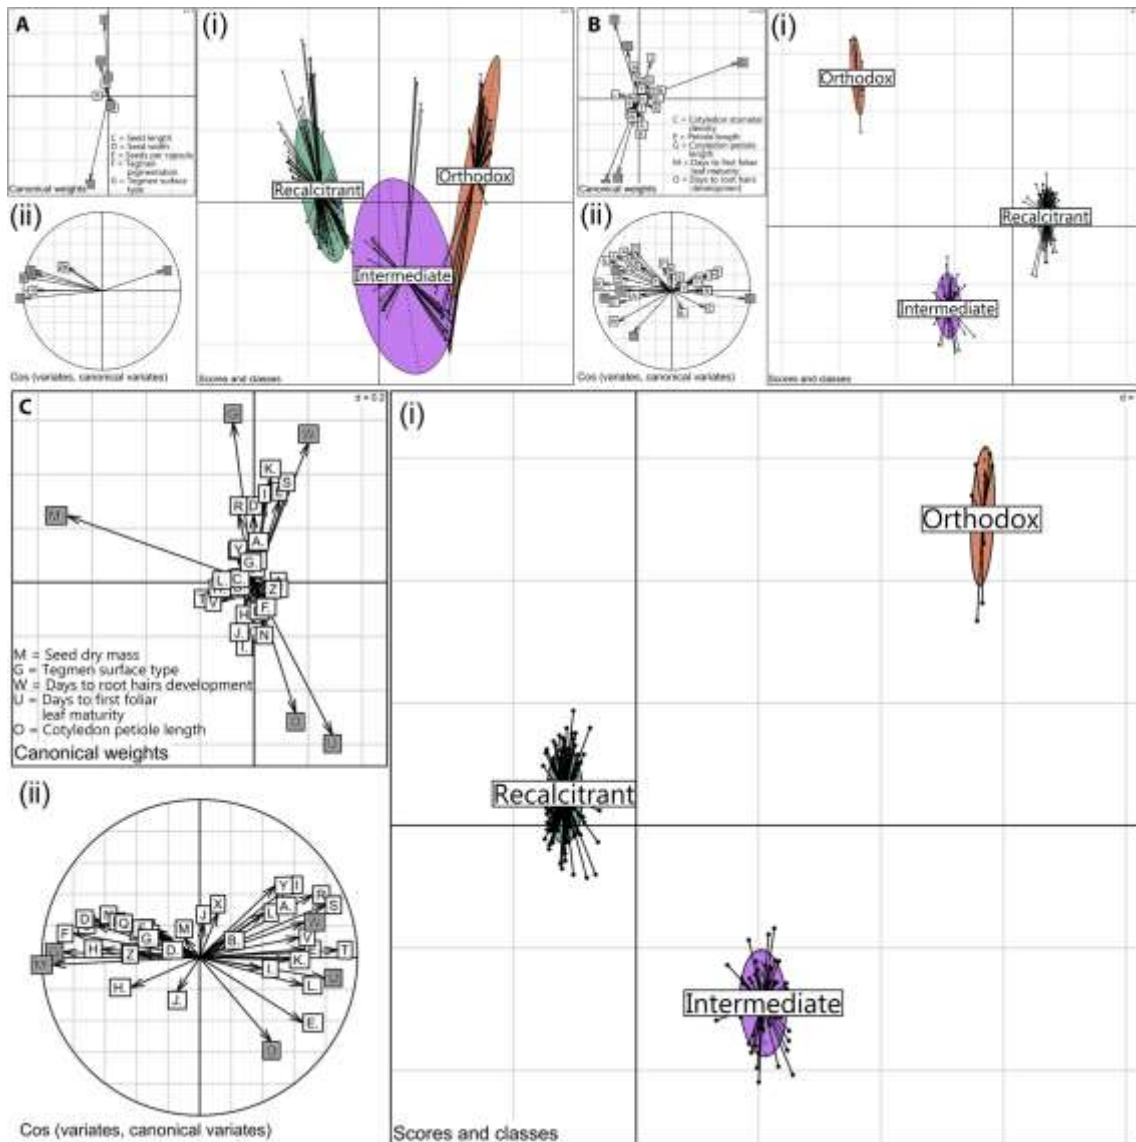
A

C = Seed length
D = Seed width
E = Seeds per capsule
F = Tegmen pigmentation
G = Tegmen surface type

Canonical weights

(ii)

Cos (variates, canonical variates)

(i)

Recalcitrant

Orthodox

Intermediate

Scores and classes

B

C = Cotyledon stomatal density
E = Petiole length
G = Cotyledon petiole length
M = Days to first foliar leaf maturity
O = Days to root hairs development

Canonical weights

(ii)

Cos (variates, canonical variates)

(i)

Orthodox

Recalcitrant

Intermediate

Scores and classes

C

d = 0.2

M = Seed dry mass
G = Tegmen surface type
W = Days to root hairs development
U = Days to first foliar leaf maturity
O = Cotyledon petiole length

Canonical weights

(ii)

Cos (variates, canonical variates)

(i)

Orthodox

Recalcitrant

Intermediate

Scores and classes